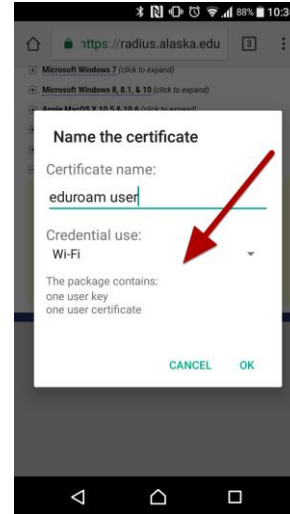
88% 10:3

https://radius.alaska.edu 3

Microsoft Windows 7 (click to expand)

Microsoft Windows 8, 8.1, & 10 (click to expand)

Apple MacOS X 10.5 & 10.6 (click to expand)

Name the certificate

Certificate name:

eduroam user

Credential use:

Wi-Fi

The package contains:
one user key
one user certificate

CANCEL OK